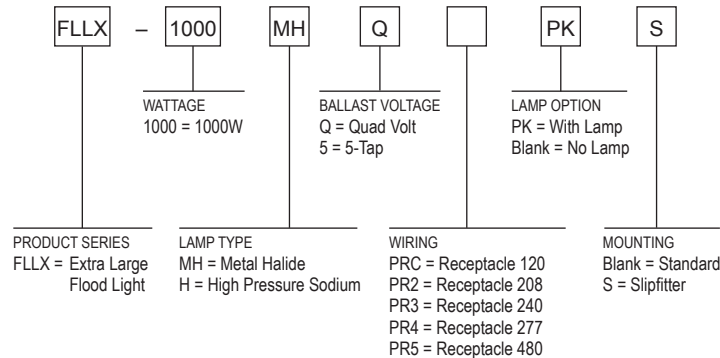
FLLX – 1000 MH Q PK S

WATTAGE
1000 = 1000W

BALLAST VOLTAGE
Q = Quad Volt
5 = 5-Tap

LAMP OPTION
PK = With Lamp
Blank = No Lamp

PRODUCT SERIES
FLLX = Extra Large Flood Light

LAMP TYPE
MH = Metal Halide
H = High Pressure Sodium

WIRING
PRC = Receptacle 120
PR2 = Receptacle 208
PR3 = Receptacle 240
PR4 = Receptacle 277
PR5 = Receptacle 480

MOUNTING
Blank = Standard
S = Slipfitter